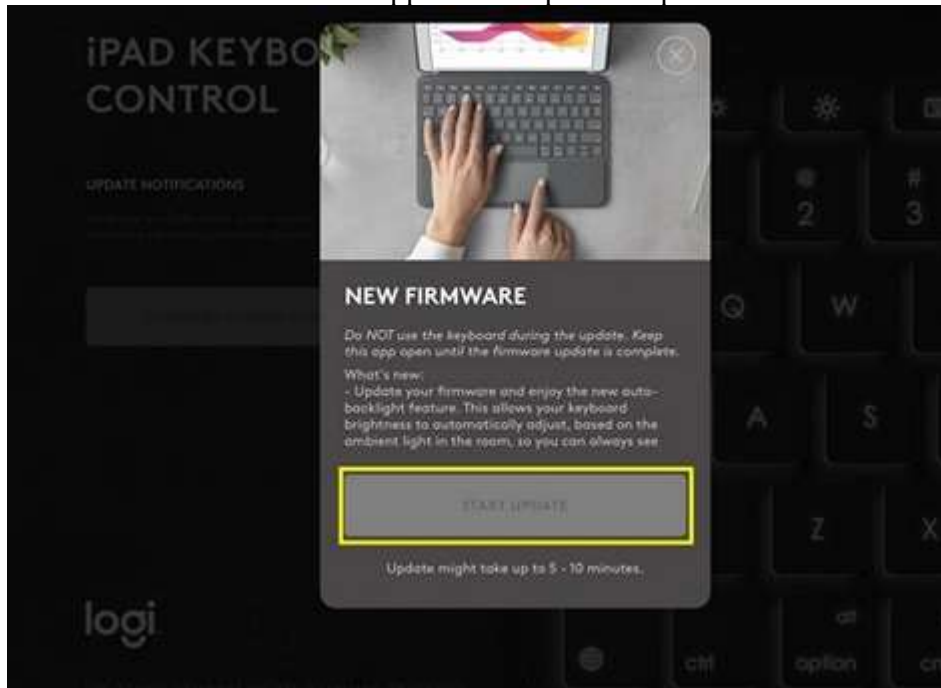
iPAD KEYBO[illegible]
CONTROL

UPDATE NOTIFICATIONS

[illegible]

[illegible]

NEW FIRMWARE

Do NOT use the keyboard during the update. Keep this app open until the firmware update is complete.

What's new:
- Update your firmware and enjoy the new auto-backlight feature. This allows your keyboard brightness to automatically adjust, based on the ambient light in the room, so you can always see

START UPDATE

Update might take up to 5 - 10 minutes.

logi

2
#
3
Q
W
A
S
Z
X
ctrl
alt
option